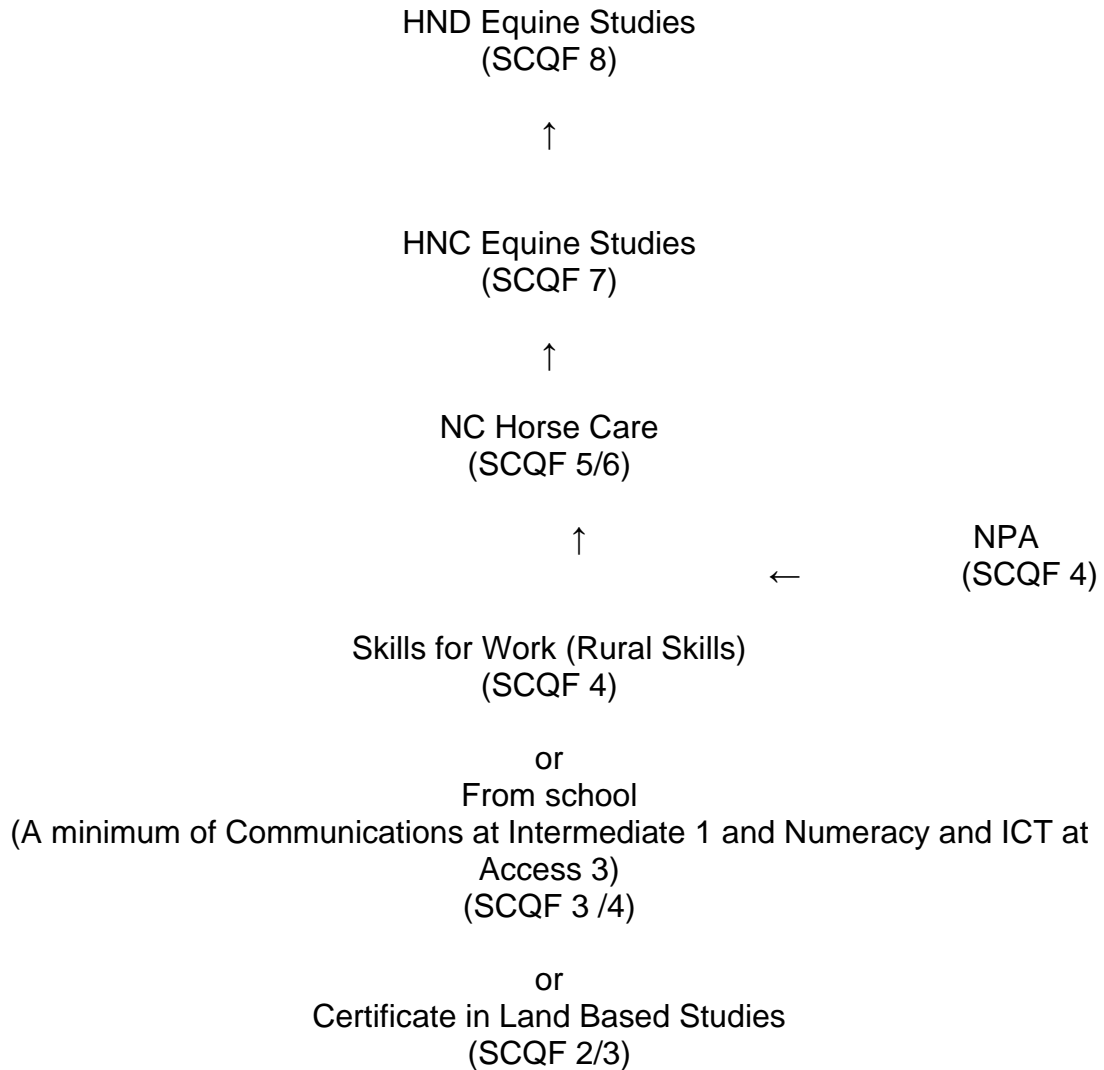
HND Equine Studies
(SCQF 8)

↑

HNC Equine Studies
(SCQF 7)

↑

NC Horse Care
(SCQF 5/6)

↑

NPA
← (SCQF 4)

Skills for Work (Rural Skills)
(SCQF 4)

or
From school
(A minimum of Communications at Intermediate 1 and Numeracy and ICT at Access 3)
(SCQF 3 /4)

or
Certificate in Land Based Studies
(SCQF 2/3)